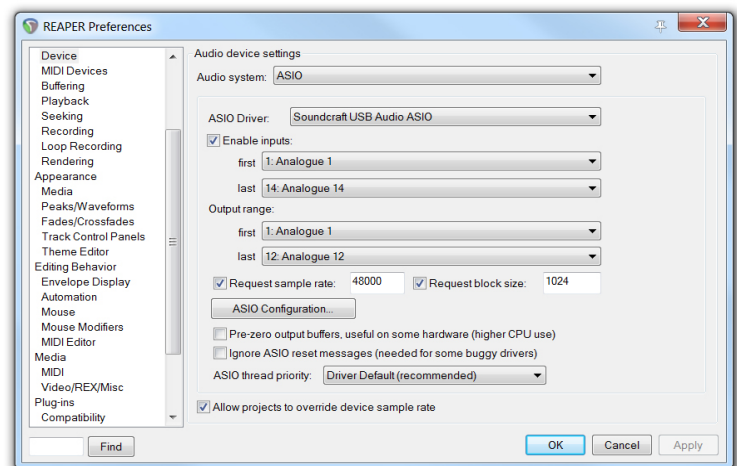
REAPER Preferences

Device
MIDI Devices
Buffering
Playback
Seeking
Recording
Loop Recording
Rendering
Appearance
Media
Peaks/Waveforms
Fades/Crossfades
Track Control Panels
Theme Editor
Editing Behavior
Envelope Display
Automation
Mouse
Mouse Modifiers
MIDI Editor
Media
MIDI
Video/REX/Misc
Plug-ins
Compatibility

Audio device settings
Audio system: ASIO

ASIO Driver: Soundcraft USB Audio ASIO
Enable inputs:
first 1: Analogue 1
last 14: Analogue 14
Output range:
first 1: Analogue 1
last 12: Analogue 12
Request sample rate: 48000
Request block size: 1024
ASIO Configuration...
Pre-zero output buffers, useful on some hardware (higher CPU use)
Ignore ASIO reset messages (needed for some buggy drivers)
ASIO thread priority: Driver Default (recommended)

Allow projects to override device sample rate

Find
OK
Cancel
Apply